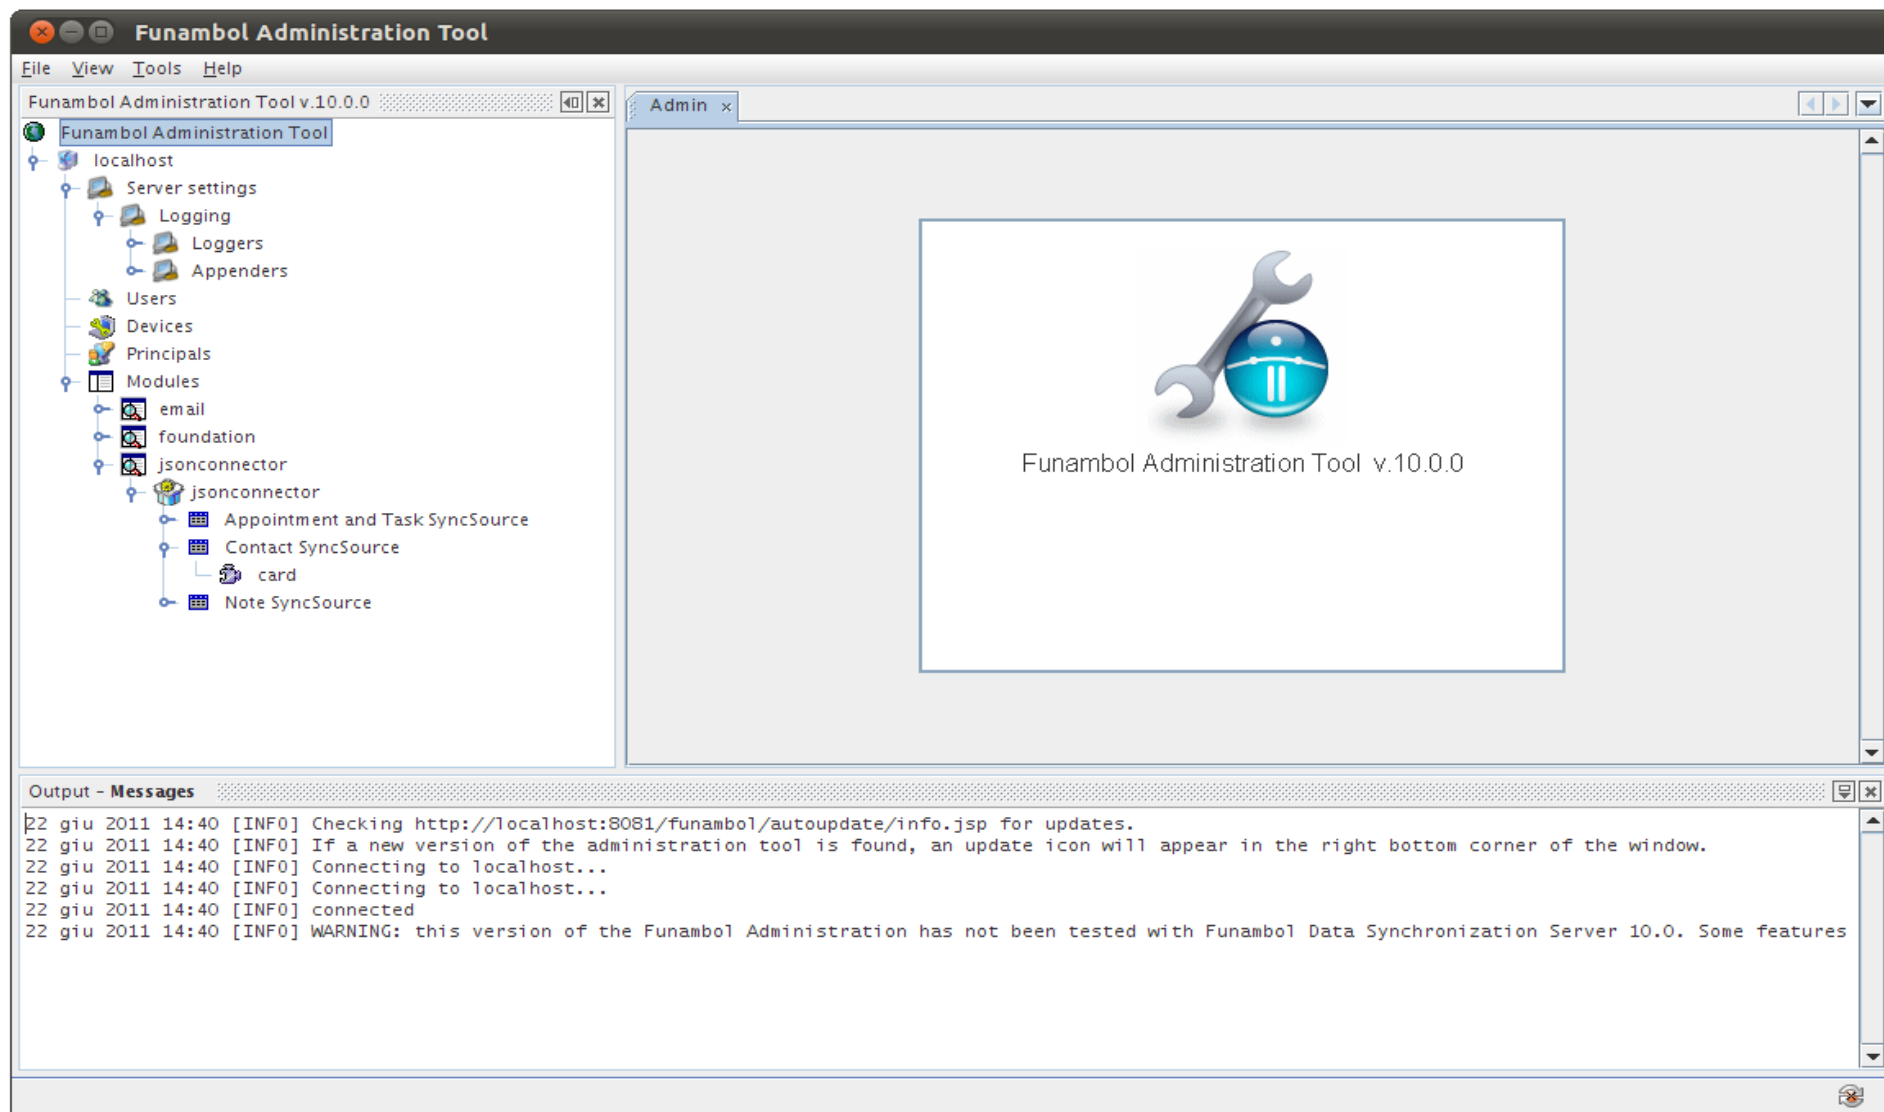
Funambol Administration Tool

File View Tools Help

Funambol Administration Tool v.10.0.0

Funambol Administration Tool
localhost
Server settings
Logging
Loggers
Appenders
Users
Devices
Principals
Modules
email
foundation
jsonconnector
jsonconnector
Appointment and Task SyncSource
Contact SyncSource
card
Note SyncSource

Admin ×

Funambol Administration Tool v.10.0.0

Output - Messages

22 giu 2011 14:40 [INFO] Checking http://localhost:8081/funambol/autoupdate/info.jsp for updates.
22 giu 2011 14:40 [INFO] If a new version of the administration tool is found, an update icon will appear in the right bottom corner of the window.
22 giu 2011 14:40 [INFO] Connecting to localhost...
22 giu 2011 14:40 [INFO] Connecting to localhost...
22 giu 2011 14:40 [INFO] connected
22 giu 2011 14:40 [INFO] WARNING: this version of the Funambol Administration has not been tested with Funambol Data Synchronization Server 10.0. Some features